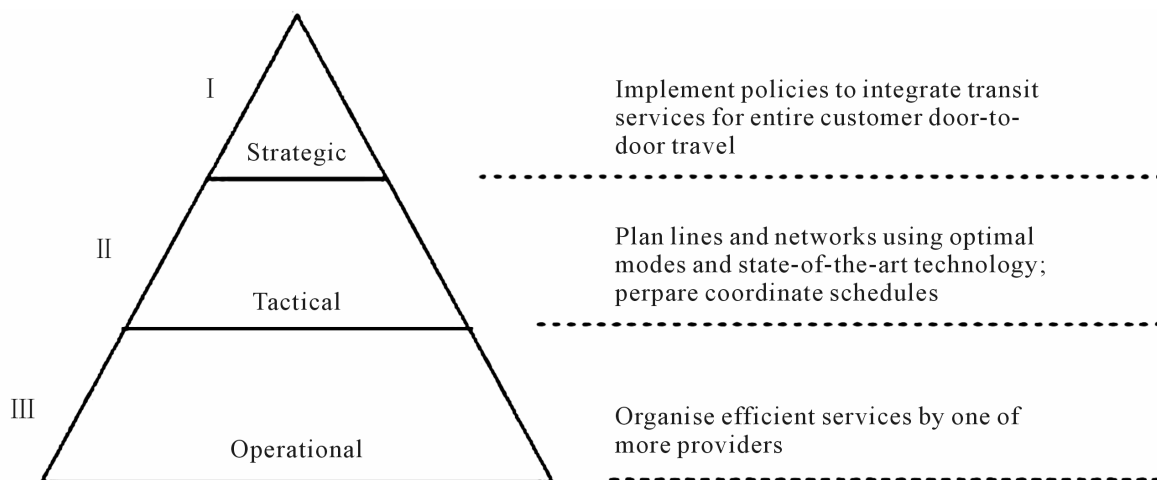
I

Strategic

Implement policies to integrate transit services for entire customer door-to-door travel

II

Tactical

Plan lines and networks using optimal modes and state-of-the-art technology; perpare coordinate schedules

III

Operational

Organise efficient services by one of more providers